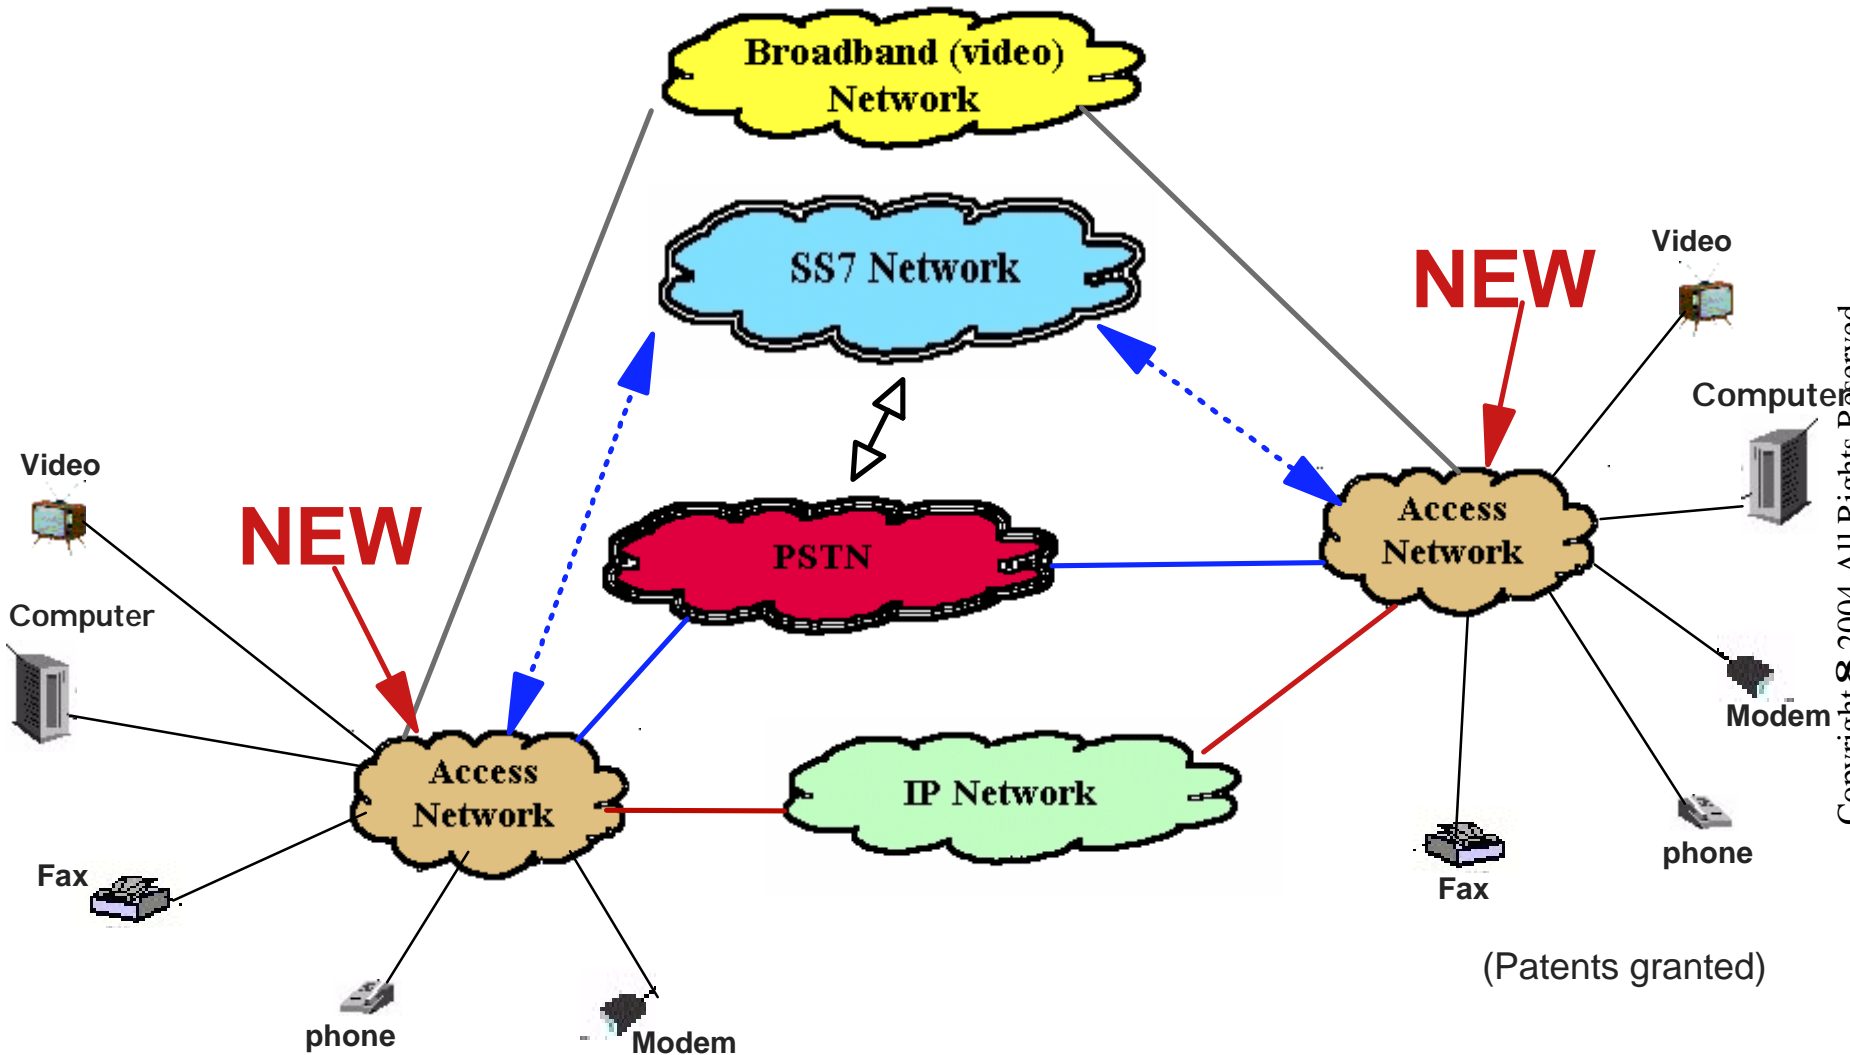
Broadband (video) Network

SS7 Network

PSTN

IP Network

NEW

Video

Computer

Access Network

Fax

phone

Modem

NEW

Video

Computer

Access Network

Modem

phone

Fax

(Patents granted)

Copyright © 2004. All Rights Reserved